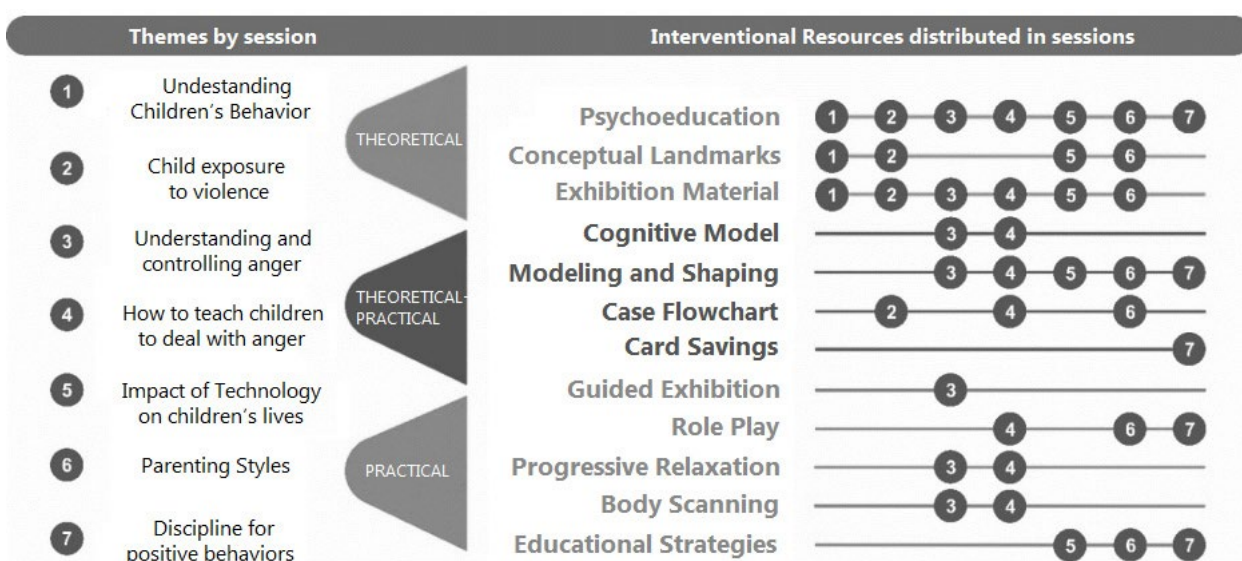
Themes by session

Interventional Resources distributed in sessions

1 Undestanding Children's Behavior

2 Child exposure to violence

3 Understanding and controlling anger

4 How to teach children to deal with anger

5 Impact of Technology on children's lives

6 Parenting Styles

7 Discipline for positive behaviors

THEORETICAL

THEORETICAL-PRACTICAL

PRACTICAL

| Resource | Sessions |
|---|---|
| Psychoeducation | 1 2 3 4 5 6 7 |
| Conceptual Landmarks | 1 2 5 6 |
| Exhibition Material | 1 2 3 4 5 6 |
| Cognitive Model | 3 4 |
| Modeling and Shaping | 3 4 5 6 7 |
| Case Flowchart | 2 4 6 |
| Card Savings | 7 |
| Guided Exhibition | 3 |
| Role Play | 4 6 7 |
| Progressive Relaxation | 3 4 |
| Body Scanning | 3 4 |
| Educational Strategies | 5 6 7 |